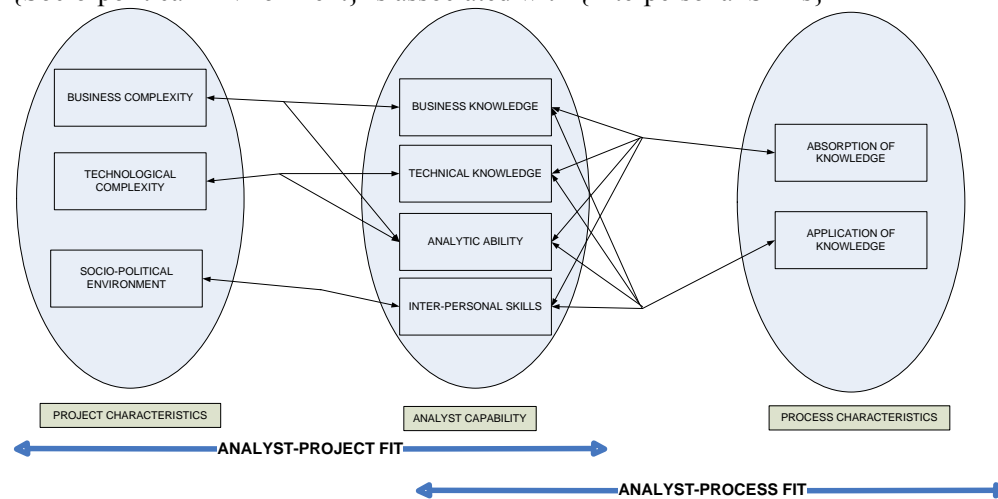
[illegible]

BUSINESS COMPLEXITY

TECHNOLOGICAL COMPLEXITY

SOCIO-POLITICAL ENVIRONMENT

BUSINESS KNOWLEDGE

TECHNICAL KNOWLEDGE

ANALYTIC ABILITY

INTER-PERSONAL SKILLS

ABSORPTION OF KNOWLEDGE

APPLICATION OF KNOWLEDGE

PROJECT CHARACTERISTICS

ANALYST CAPABILITY

PROCESS CHARACTERISTICS

ANALYST-PROJECT FIT

ANALYST-PROCESS FIT